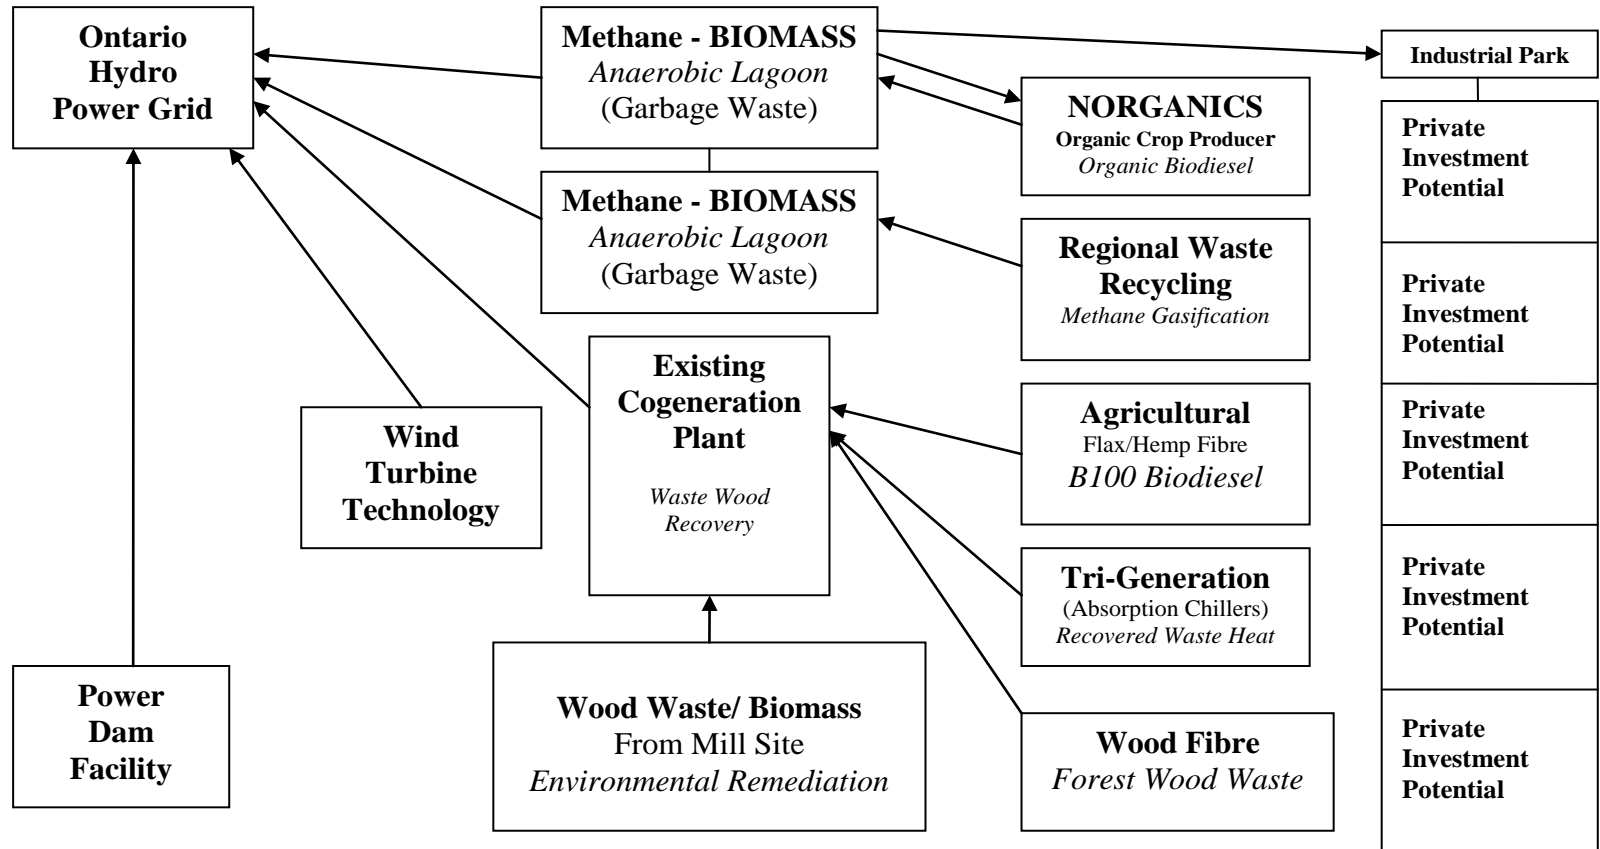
Ontario Hydro Power Grid

Methane - BIOMASS
*Anaerobic Lagoon*
(Garbage Waste)

Industrial Park

NORGANICS
Organic Crop Producer
*Organic Biodiesel*

Private Investment Potential

Methane - BIOMASS
*Anaerobic Lagoon*
(Garbage Waste)

Regional Waste Recycling
*Methane Gasification*

Private Investment Potential

Existing Cogeneration Plant
*Waste Wood Recovery*

Wind Turbine Technology

Agricultural
Flax/Hemp Fibre
*B100 Biodiesel*

Private Investment Potential

Tri-Generation
(Absorption Chillers)
*Recovered Waste Heat*

Private Investment Potential

Power Dam Facility

Wood Waste/ Biomass
From Mill Site
*Environmental Remediation*

Wood Fibre
*Forest Wood Waste*

Private Investment Potential